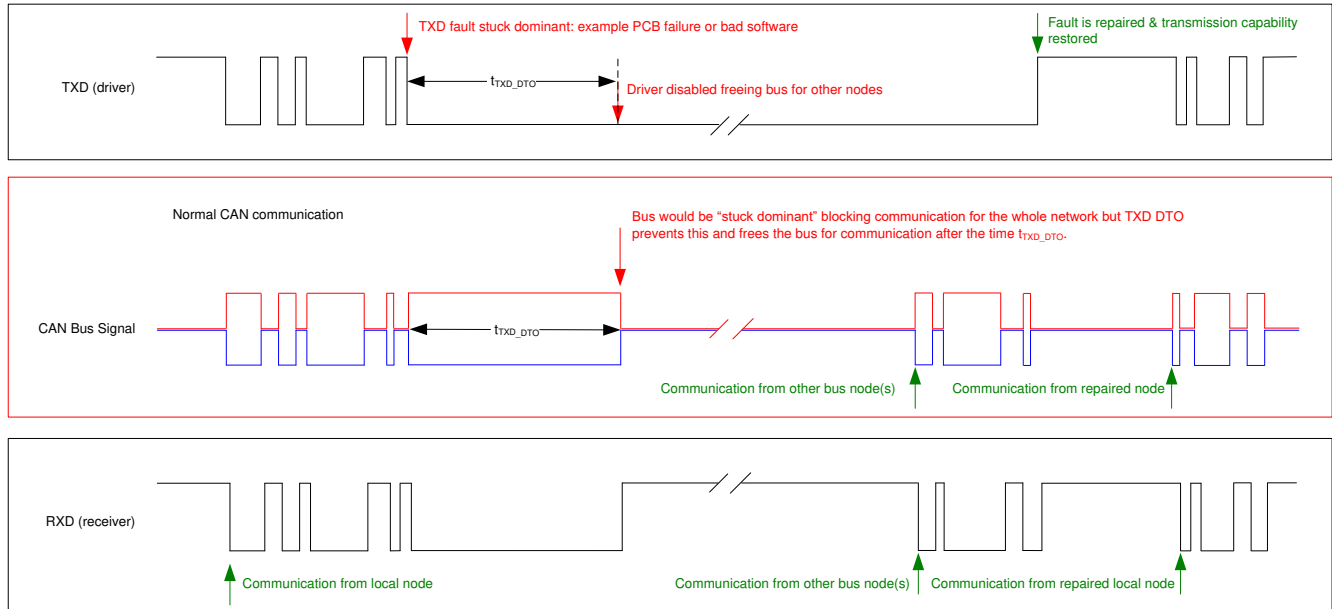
TXD fault stuck dominant: example PCB failure or bad software

Fault is repaired & transmission capability restored

TXD (driver)

$t_{TXD\_DTO}$

Driver disabled freeing bus for other nodes

Normal CAN communication

Bus would be "stuck dominant" blocking communication for the whole network but TXD DTO prevents this and frees the bus for communication after the time $t_{TXD\_DTO}$.

CAN Bus Signal

$t_{TXD\_DTO}$

Communication from other bus node(s)

Communication from repaired node

RXD (receiver)

Communication from local node

Communication from other bus node(s)

Communication from repaired local node